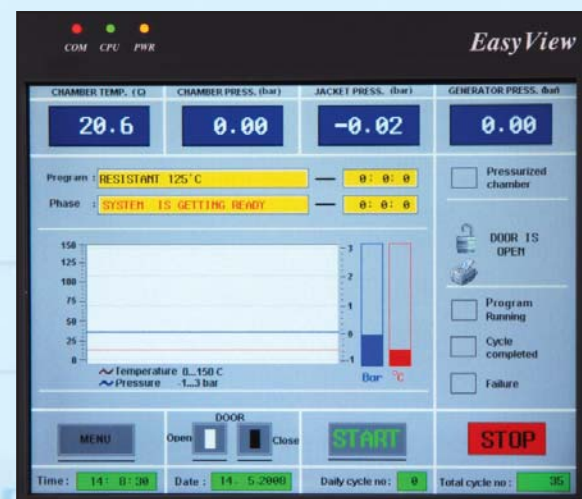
COM CPU PWR

EasyView

CHAMBER TEMP. (C)
20.6

CHAMBER PRESS. (bar)
0.00

JACKET PRESS. (bar)
-0.02

GENERATOR PRESS. (bar)
0.00

Program : RESISTANT 125'C — 0: 0: 0

Phase : SYSTEM IS GETTING READY — 0: 0: 0

Pressurized chamber

DOOR IS OPEN

150
125
100
75
50
25
0

3
2
1
0
-1

Temperature 0...150 C
Pressure -1...3 bar

Bar °C

Program Running

Cycle completed

Failure

MENU

DOOR
Open Close

START

STOP

Time : 14: 0:30

Date : 14. 5.2008

Daily cycle no : 0

Total cycle no : 35